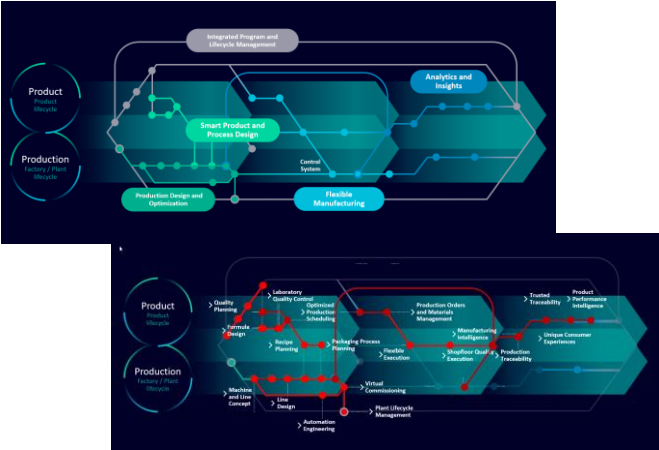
Integrated Program and Lifecycle Management

Product
Product lifecycle

Production
Factory / Plant lifecycle

Analytics and Insights

Smart Product and Process Design

Control System

Production Design and Optimization

Flexible Manufacturing

Product
Product lifecycle

Production
Factory / Plant lifecycle

Quality Planning

Laboratory Quality Control

Formula Design

Optimized Production Scheduling

Recipe Planning

Packaging Process Planning

Production Orders and Materials Management

Flexible Execution

Manufacturing Intelligence

Shopfloor Quality Execution

Trusted Traceability

Product Performance Intelligence

Unique Consumer Experiences

Production Traceability

Machine and Line Concept

Line Design

Virtual Commissioning

Automation Engineering

Plant Lifecycle Management